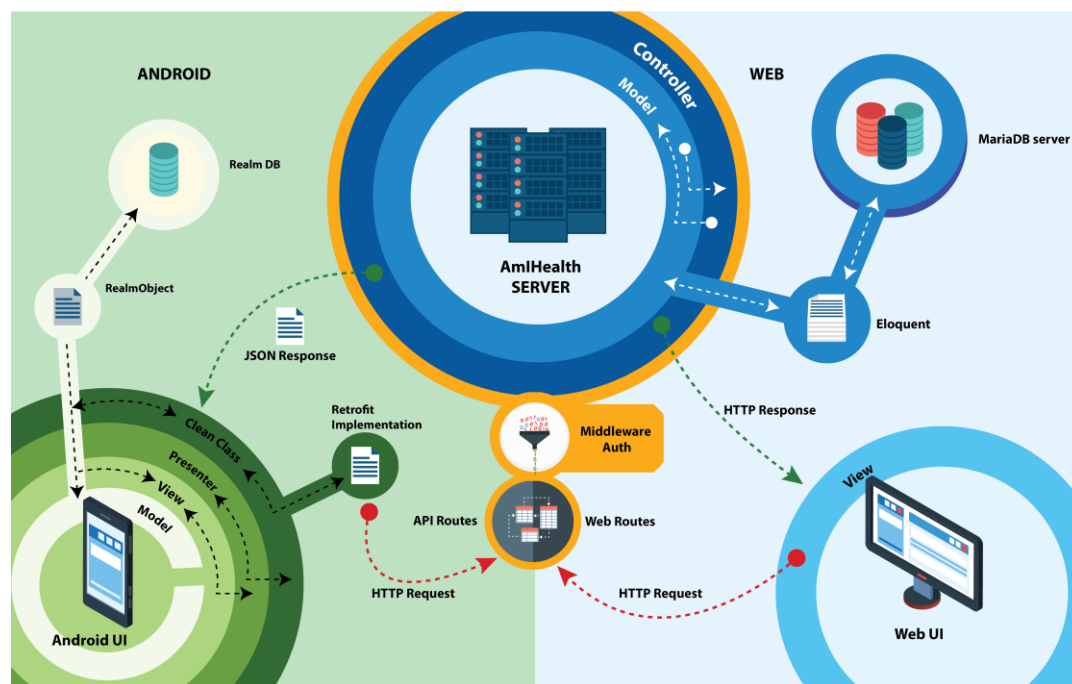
ANDROID

WEB

Controller

Model

AmIHealth SERVER

MariaDB server

Realm DB

RealmObject

JSON Response

Eloquent

HTTP Response

Retrofit Implementation

Clean Class

Presenter

View

Model

Middleware Auth

API Routes

Web Routes

View

HTTP Request

HTTP Request

Android UI

Web UI